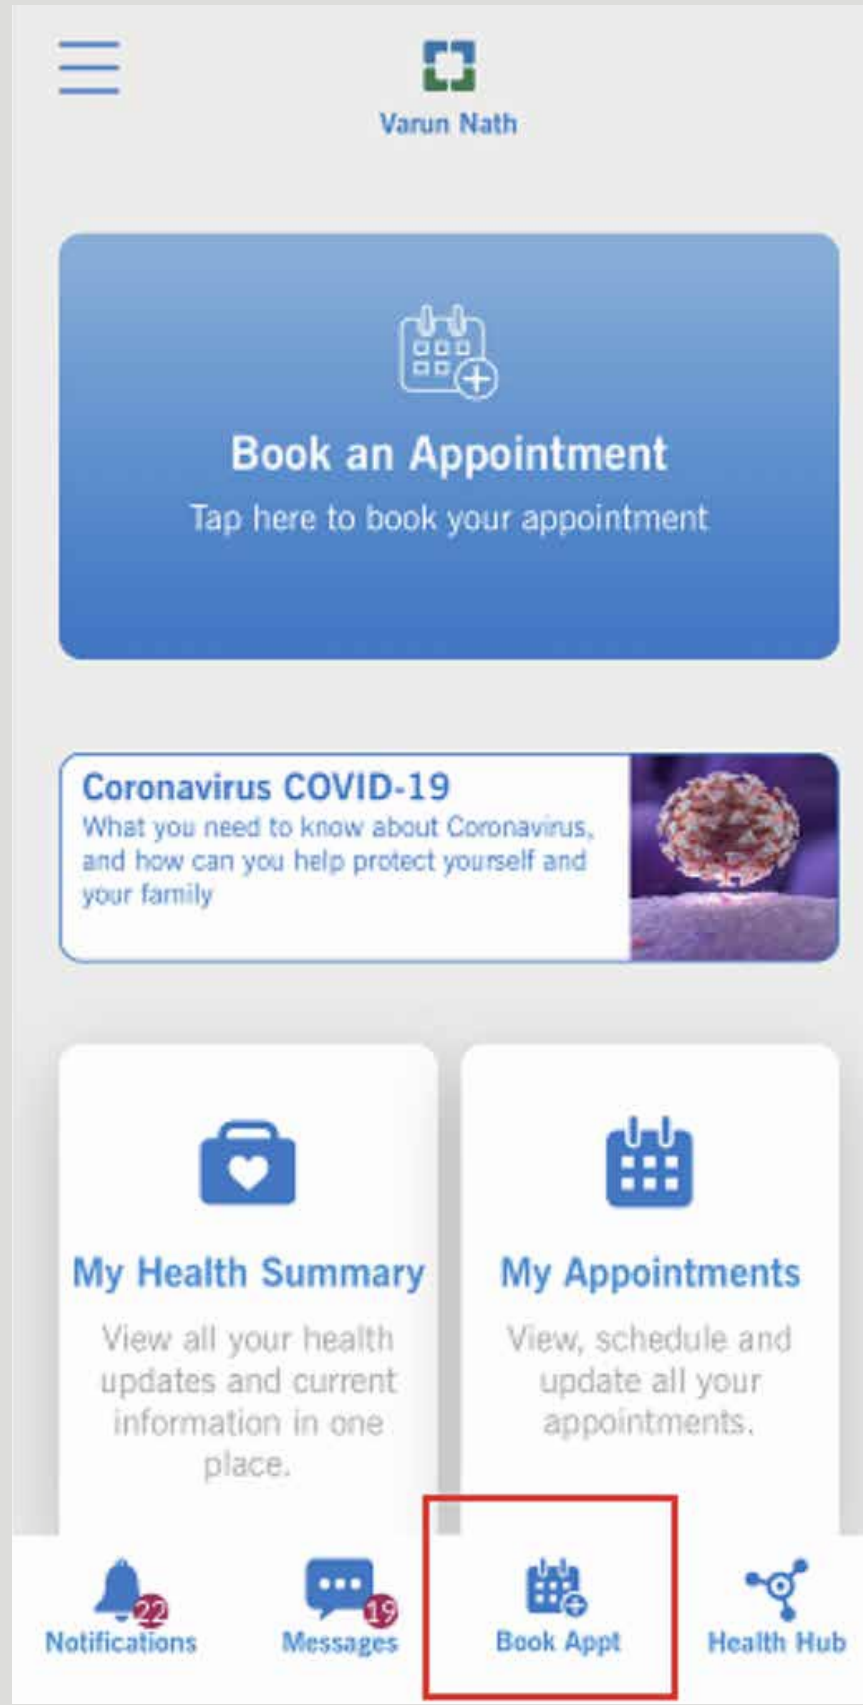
Varun Nath

Book an Appointment
Tap here to book your appointment

Coronavirus COVID-19
What you need to know about Coronavirus, and how can you help protect yourself and your family

My Health Summary
View all your health updates and current information in one place.

My Appointments
View, schedule and update all your appointments.

22
Notifications

19
Messages

Book Appt

Health Hub